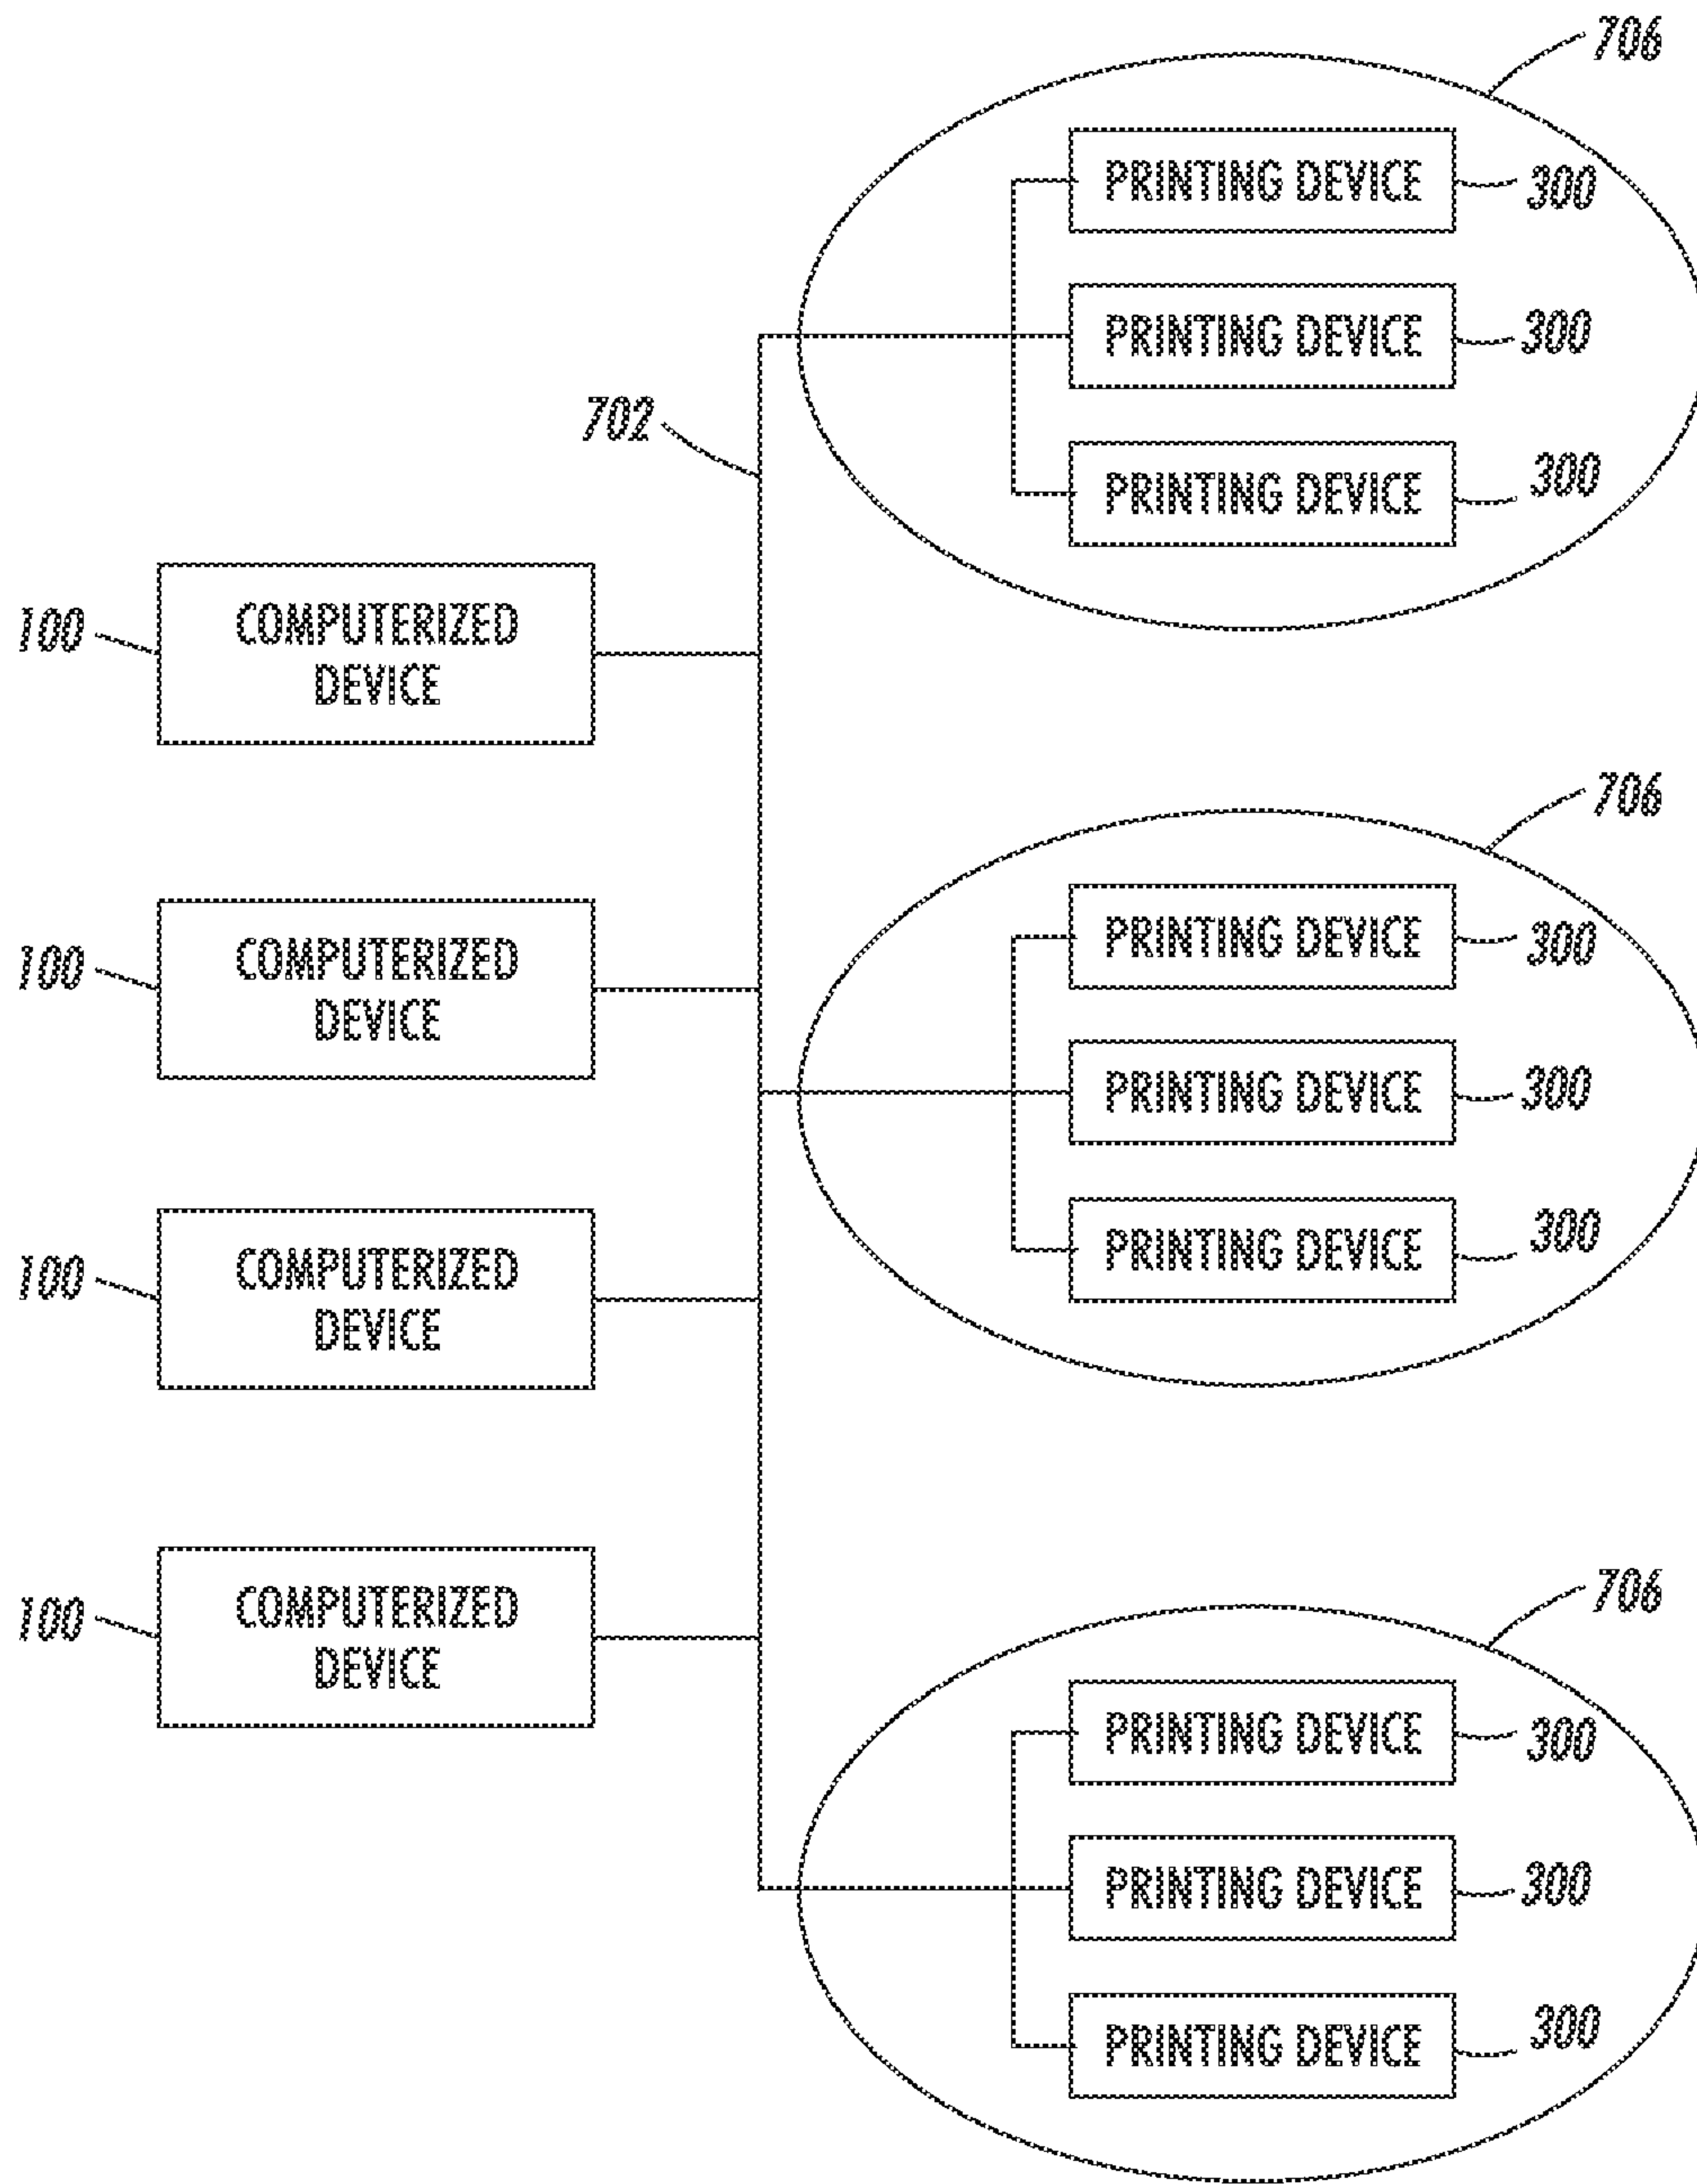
706

PRINTING DEVICE 300

PRINTING DEVICE 300

702

PRINTING DEVICE 300

100 COMPUTERIZED DEVICE

706

PRINTING DEVICE 300

100 COMPUTERIZED DEVICE

PRINTING DEVICE 300

PRINTING DEVICE 300

100 COMPUTERIZED DEVICE

706

100 COMPUTERIZED DEVICE

PRINTING DEVICE 300

PRINTING DEVICE 300

PRINTING DEVICE 300